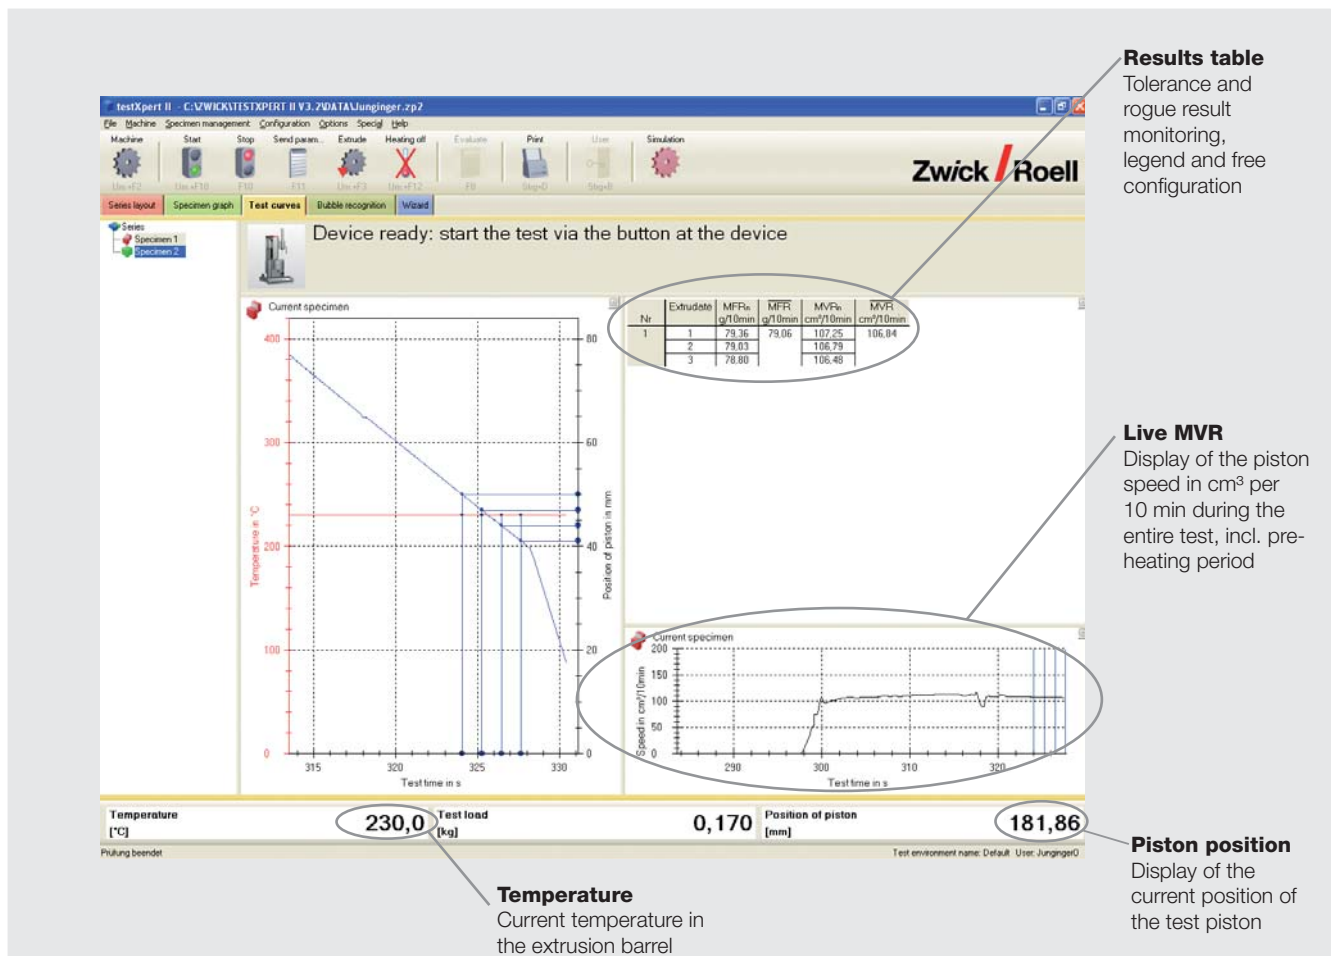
testXpert II - C:\ZWICK\TESTXPERT II V3.2\DATA\Junginger.zp2

File Machine Specimen management Configuration Options Special Help

Machine Start Stop Send param... Extrude Heating off Evaluate Print User Simulation

Strg+F2 Strg+F10 F10 F11 Strg+F3 Strg+F12 F8 Strg+D Strg+B

Zwick Roell

Series layout Specimen graph Test curves Bubble recognition Wizard

Series
Specimen 1
Specimen 2

Device ready: start the test via the button at the device

Current specimen

| Nr | Extrudate | MFRn g/10min | MFR g/10min | MVRn cm³/10min | MVR cm³/10min |
|---|---|---|---|---|---|
| 1 | 1 | 79,36 | 79,06 | 107,25 | 106,84 |
| | 2 | 79,03 | | 106,79 | |
| | 3 | 78,80 | | 106,48 | |

Temperature in °C
400
300
200
100
0
Position of piston in mm
80
60
40
20
0
315 320 325 330
Test time in s

Current specimen
Speed in cm³/10min
200
150
100
50
0
290 300 310 320
Test time in s

Temperature [°C] 230,0 Test load [kg] 0,170 Position of piston [mm] 181,86

Prüfung beendet

Test environment name: Default User: Junginger0

Results table
Tolerance and rogue result monitoring, legend and free configuration

Live MVR
Display of the piston speed in cm³ per 10 min during the entire test, incl. preheating period

Piston position
Display of the current position of the test piston

Temperature
Current temperature in the extrusion barrel